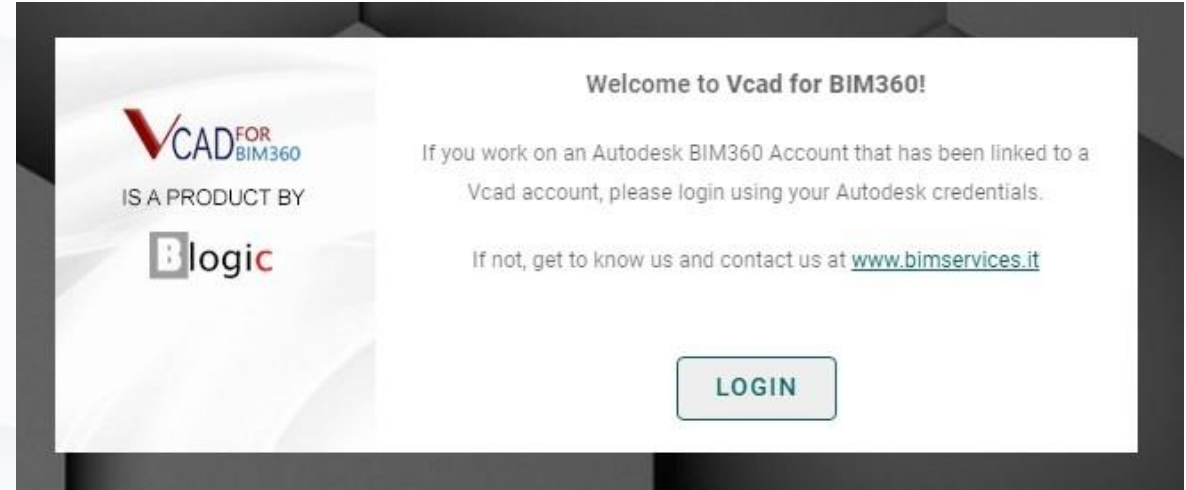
VCAD FOR BIM360

IS A PRODUCT BY

Blogic

Welcome to Vcad for BIM360!

If you work on an Autodesk BIM360 Account that has been linked to a Vcad account, please login using your Autodesk credentials.

If not, get to know us and contact us at www.bimservices.it

LOGIN